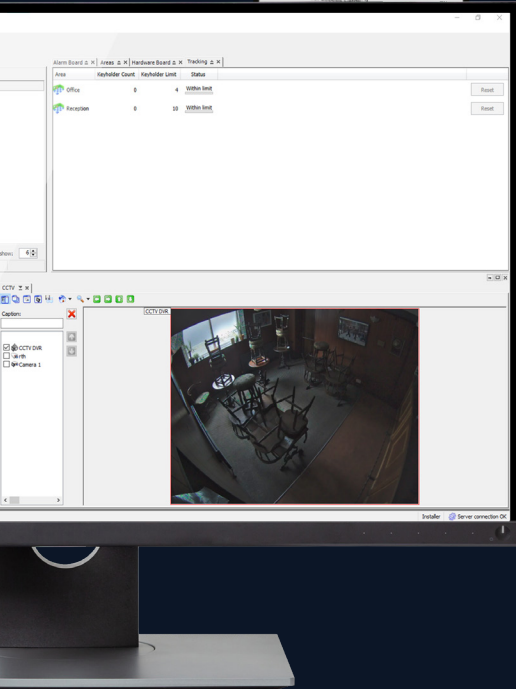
Alarm Board ✕ | Areas ✕ | Hardware Board ✕ | Tracking ✕

| Area | Keyholder Count | Keyholder Limit | Status | |
|---|---|---|---|---|
| Office | 0 | 4 | Within limit | Reset |
| Reception | 0 | 10 | Within limit | Reset |

show: 4

CCTV ✕

Caption:

CCTV DVR
Earth
Camera 1

CCTV DVR

Installer | Server connection OK